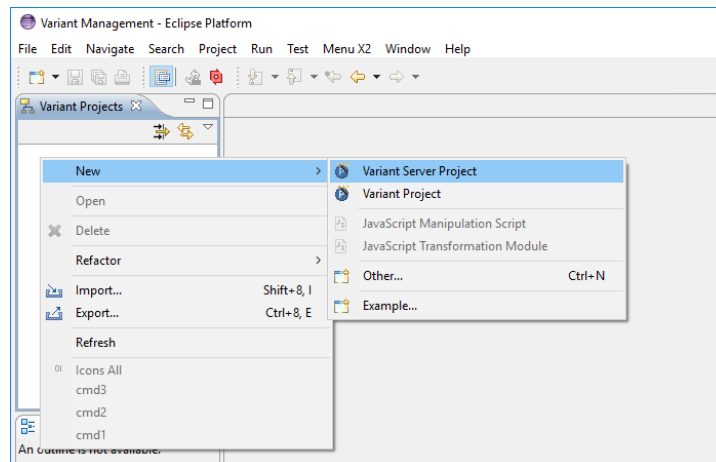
Variant Management - Eclipse Platform

File Edit Navigate Search Project Run Test Menu X2 Window Help

Variant Projects

New
Open
Delete
Refactor
Import... Shift+8, I
Export... Ctrl+8, E
Refresh
Icons All
cmd3
cmd2
cmd1

Variant Server Project
Variant Project
JavaScript Manipulation Script
JavaScript Transformation Module
Other... Ctrl+N
Example...

An outline is not available.